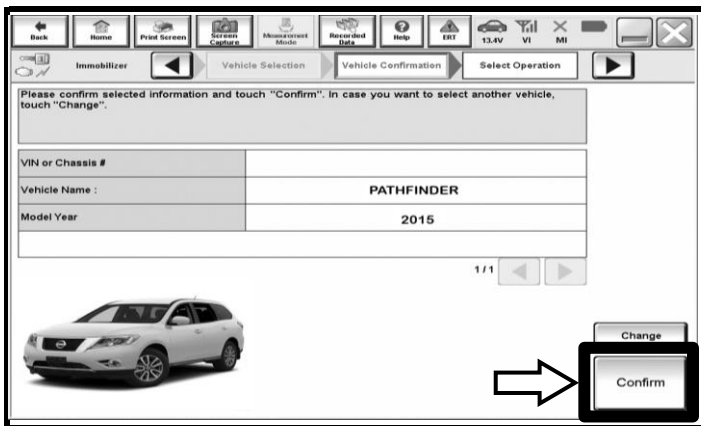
Back Home Print Screen Screen Capture Measurement Mode Recorded Data Help ERT 13.4V VI MI

Immobilizer Vehicle Selection Vehicle Confirmation Select Operation

Please confirm selected information and touch "Confirm". In case you want to select another vehicle, touch "Change".

| VIN or Chassis # | |
|---|---|
| Vehicle Name : | PATHFINDER |
| Model Year | 2015 |

1/1

Change

Confirm